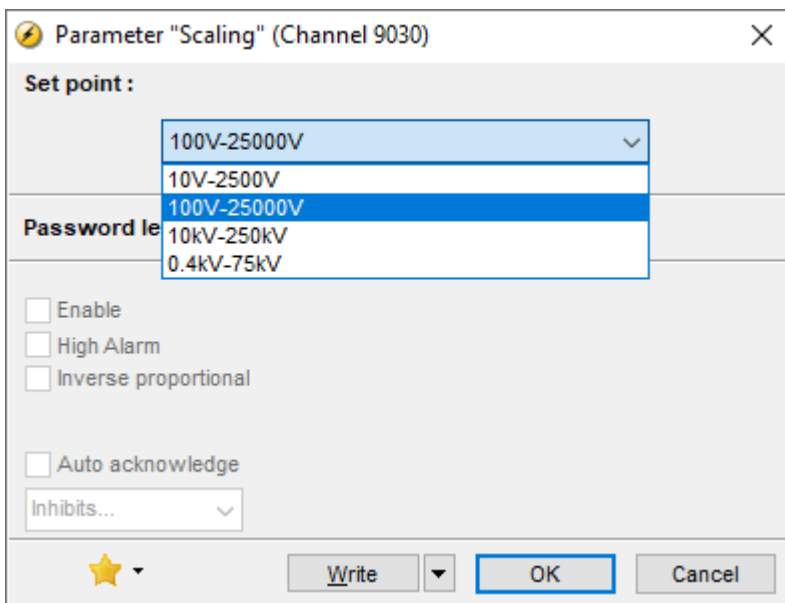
Parameter "Scaling" (Channel 9030)

Set point :

100V-25000V

10V-2500V
100V-25000V
10kV-250kV
0.4kV-75kV

Password le

Enable
High Alarm
Inverse proportional

Auto acknowledge

Inhibits...

Write
OK
Cancel